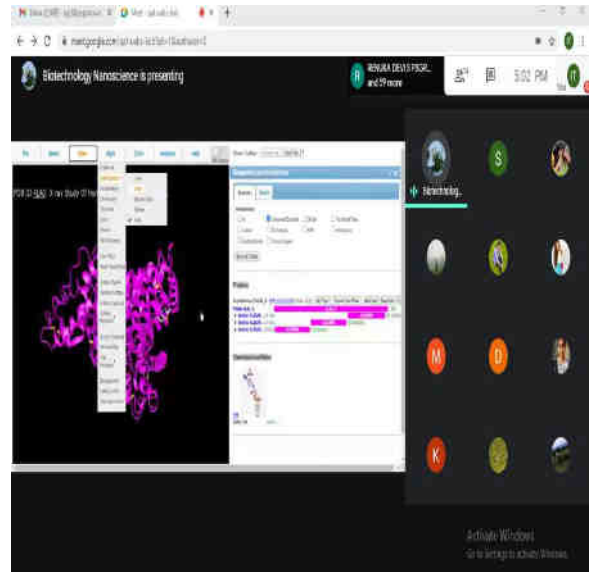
meet.google.com

Biotechnology Nanoscience is presenting

RENUKA DEVI S PSGR... and 59 more

5:02 PM

You

PDB ID 1LAQ: X-ray Study Of Hu

Sequence

Proteins

Biotechnolog...

S

M

D

K

Activate Windows
Go to Settings to activate Windows.